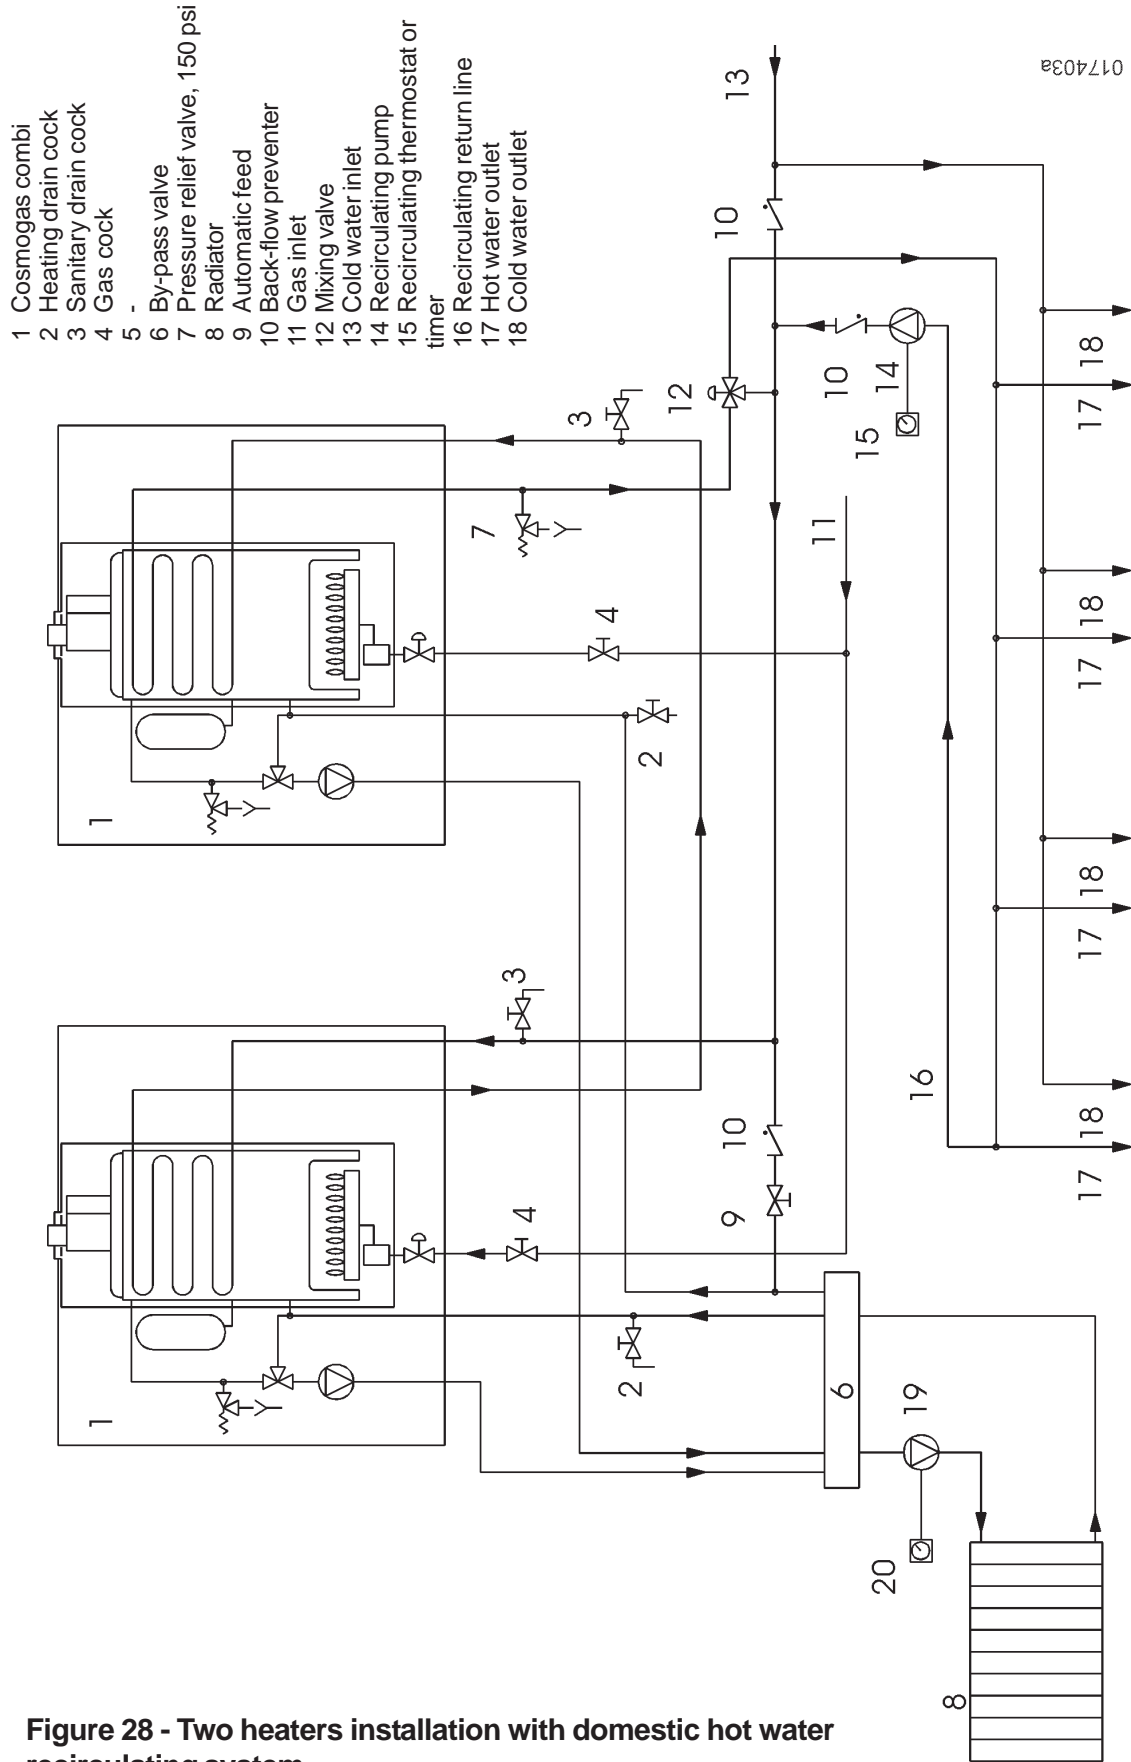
1 Cosmogas combi
2 Heating drain cock
3 Sanitary drain cock
4 Gas cock
5 -
6 By-pass valve
7 Pressure relief valve, 150 psi
8 Radiator
9 Automatic feed
10 Back-flow preventer
11 Gas inlet
12 Mixing valve
13 Cold water inlet
14 Recirculating pump
15 Recirculating thermostat or timer
16 Recirculating return line
17 Hot water outlet
18 Cold water outlet

017403a

13
10
12
3
7
10
14
15
11
4
2
1
18
17
18
17
18
17
18
17
16
3
10
9
4
2
1
6
19
20
8

Figure 28 - Two heaters installation with domestic hot water recirculating system